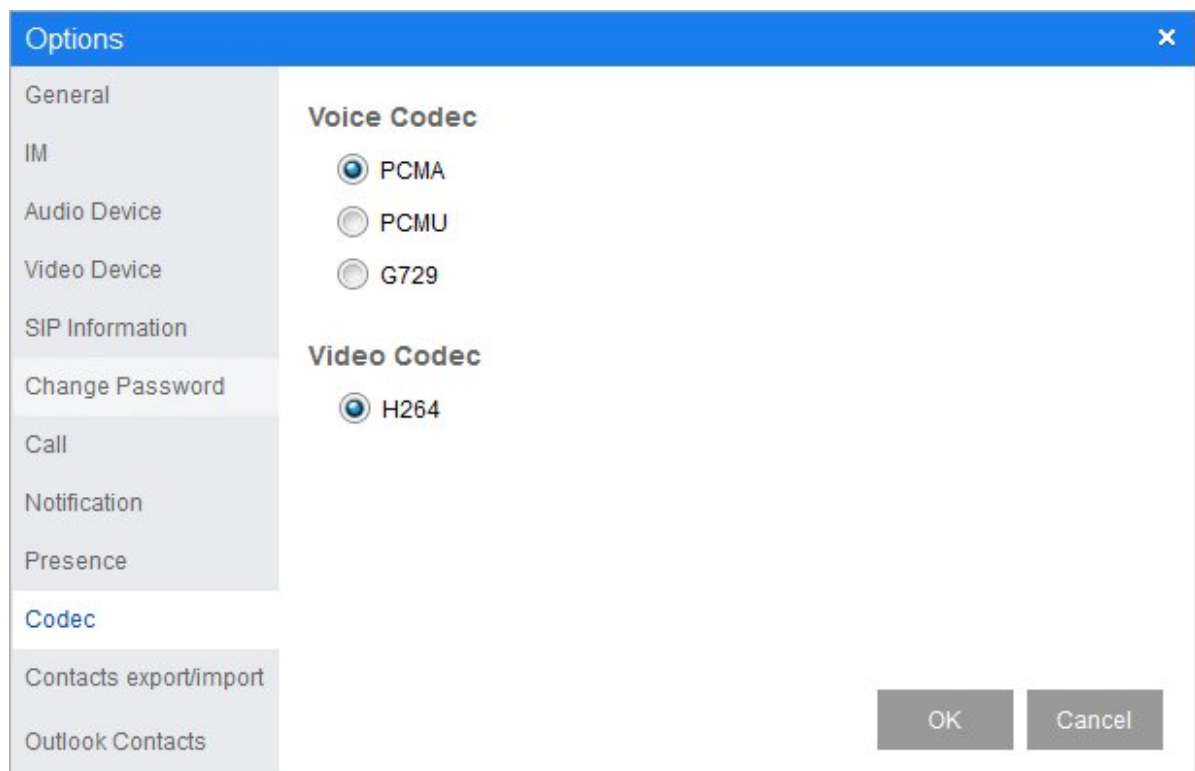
Options

×

General

IM

Audio Device

Video Device

SIP Information

Change Password

Call

Notification

Presence

Codec

Contacts export/import

Outlook Contacts

Voice Codec

PCMA

PCMU

G729

Video Codec

H264

OK

Cancel